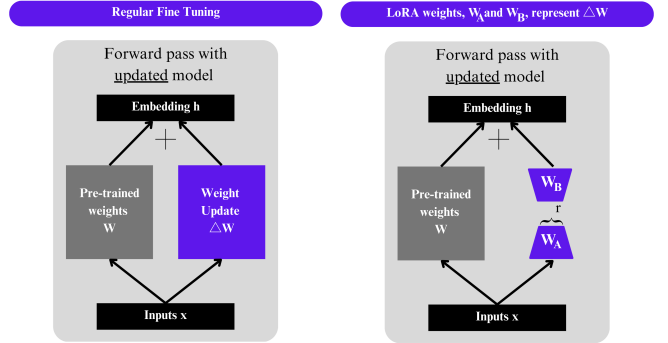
Regular Fine Tuning

Forward pass with updated model

Embedding h

+

Pre-trained weights W

Weight Update $\triangle$W

Inputs x

LoRA weights, $W_A$ and $W_B$, represent $\triangle$W

Forward pass with updated model

Embedding h

+

Pre-trained weights W

$W_B$

r

$W_A$

Inputs x